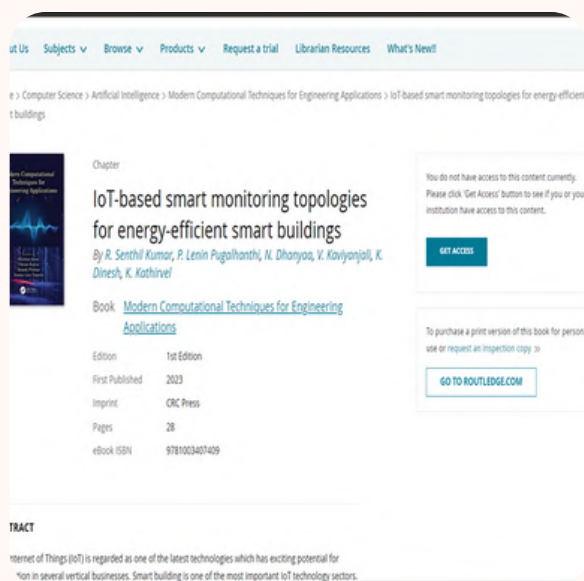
ut Us Subjects ∨ Browse ∨ Products ∨ Request a trial Librarian Resources What's New!!

e > Computer Science > Artificial Intelligence > Modern Computational Techniques for Engineering Applications > IoT-based smart monitoring topologies for energy-efficien t buildings

Chapter

IoT-based smart monitoring topologies for energy-efficient smart buildings

By R. Senthil Kumar, P. Lenin Pugalhanthi, N. Dhanyaa, V. Kaviyanjali, K. Dinesh, K. Kathirvel

Book Modern Computational Techniques for Engineering Applications

| Edition | 1st Edition |
|---|---|
| First Published | 2023 |
| Imprint | CRC Press |
| Pages | 28 |
| eBook ISBN | 9781003407409 |

You do not have access to this content currently. Please click 'Get Access' button to see if you or you institution have access to this content.

GET ACCESS

To purchase a print version of this book for person use or request an inspection copy »

GO TO ROUTLEDGE.COM

TRACT

nternet of Things (IoT) is regarded as one of the latest technologies which has exciting potential for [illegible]ion in several vertical businesses. Smart building is one of the most important IoT technology sectors.